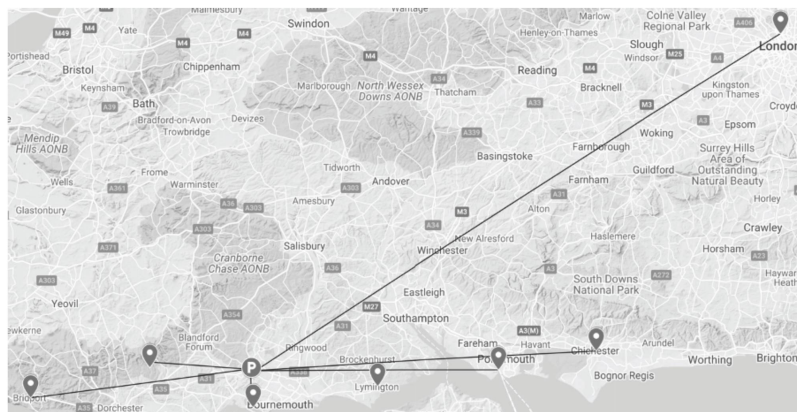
Malmesbury
Swindon
Wantage
Marlow
Colne Valley Regional Park
A406
M49
M4
Yate
M4
Henley-on-Thames
Slough
London
Portishead
Bristol
Chippenham
M4
Reading
M4
Windsor
M25
A4
Keynsham
Marlborough
North Wessex Downs AONB
A34
Thatcham
Bracknell
Kingston upon Thames
Croydon
A39
Bath
A33
M3
Bradford-on-Avon
Devizes
Trowbridge
Woking
A3
Epsom
Mendip Hills AONB
A329
Basingstoke
Farnborough
Guildford
Surrey Hills Area of Outstanding Natural Beauty
Tidworth
Wells
Frome
Warminster
Andover
Farnham
A303
A31
A361
A36
A350
Amesbury
Alton
Horley
Glastonbury
M3
Crawley
A34
A303
New Alresford
Haslemere
A371
Salisbury
Winchester
Horsham
A23
Cranborne Chase AONB
A36
A3
Haywards Heath
South Downs National Park
A272
A303
Eastleigh
Yeovil
M27
A354
Southampton
A31
Crewkerne
Blandford Forum
Fareham
A3(M)
Havant
Arundel
Ringwood
Brockenhurst
Portsmouth
Chichester
Worthing
Brighton
A37
A31
Lymington
Bognor Regis
Bridport
A35
Dorchester
Bournemouth